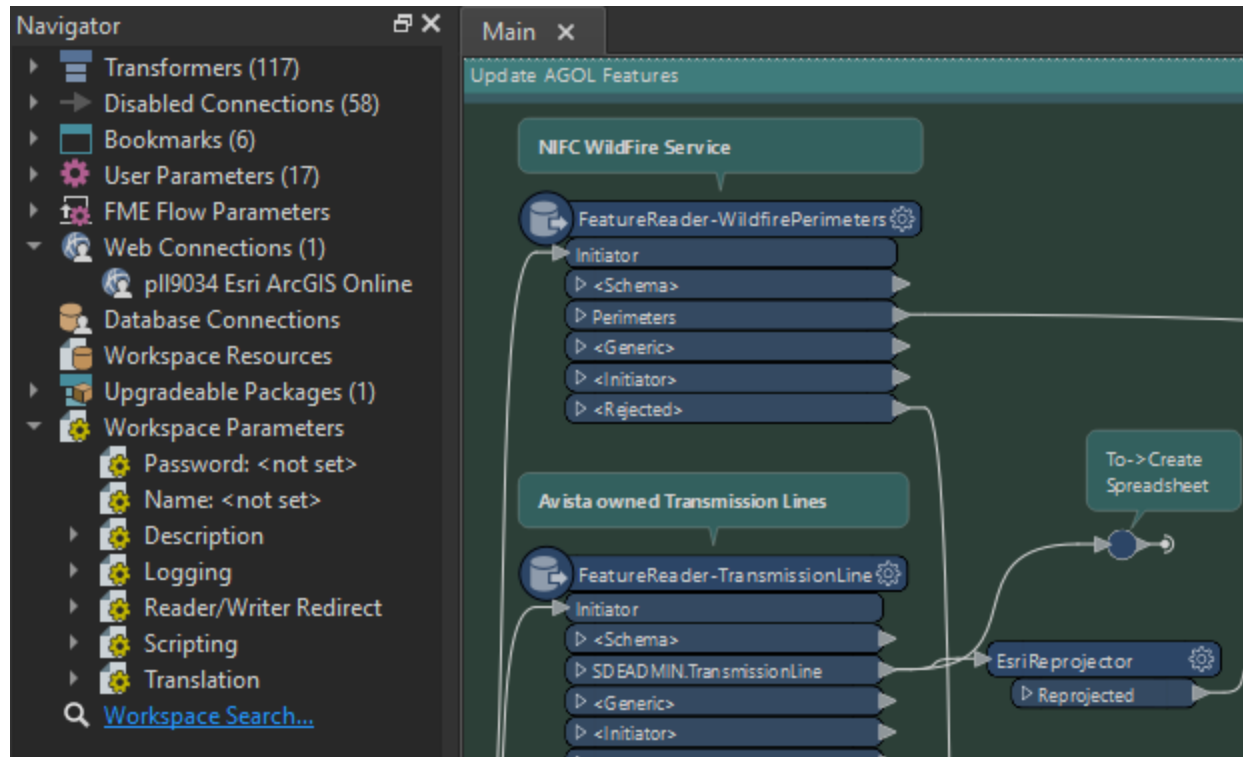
Navigator

Transformers (117)
Disabled Connections (58)
Bookmarks (6)
User Parameters (17)
FME Flow Parameters
Web Connections (1)
pll9034 Esri ArcGIS Online
Database Connections
Workspace Resources
Upgradeable Packages (1)
Workspace Parameters
Password: <not set>
Name: <not set>
Description
Logging
Reader/Writer Redirect
Scripting
Translation
Workspace Search...

Main ×

Update AGOL Features

NIFC WildFire Service

FeatureReader-WildfirePerimeters
Initiator
<Schema>
Perimeters
<Generic>
<Initiator>
<Rejected>

To->Create Spreadsheet

Avista owned Transmission Lines

FeatureReader-TransmissionLine
Initiator
<Schema>
SDEADMIN.TransmissionLine
<Generic>
<Initiator>

EsriReprojector
Reprojected